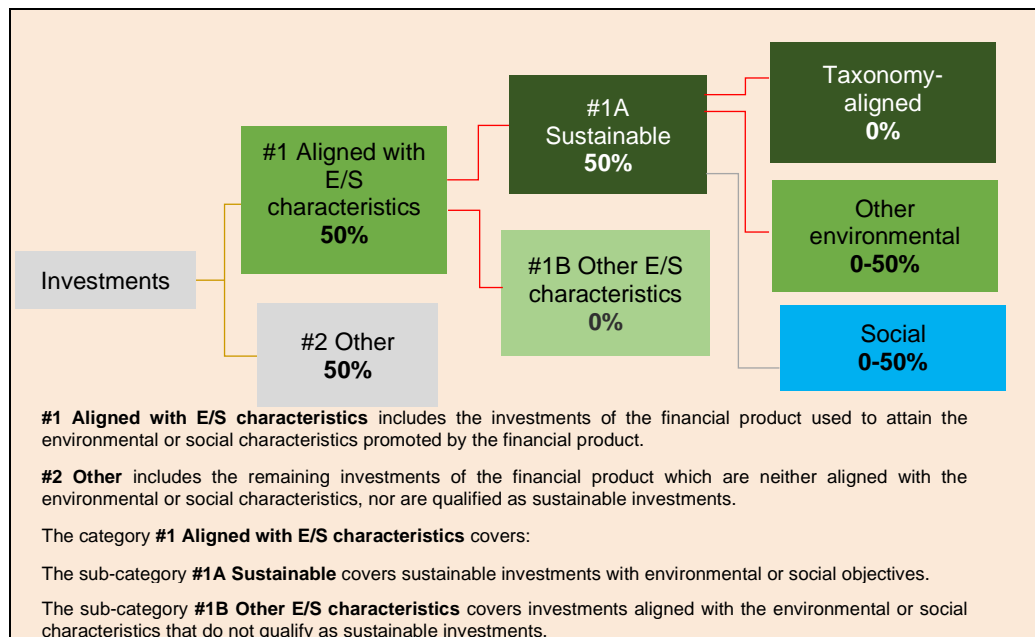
Investments

#1 Aligned with E/S characteristics
50%

#2 Other
50%

#1A Sustainable
50%

#1B Other E/S characteristics
0%

Taxonomy-aligned
0%

Other environmental
0-50%

Social
0-50%

**#1 Aligned with E/S characteristics** includes the investments of the financial product used to attain the environmental or social characteristics promoted by the financial product.

**#2 Other** includes the remaining investments of the financial product which are neither aligned with the environmental or social characteristics, nor are qualified as sustainable investments.

The category **#1 Aligned with E/S characteristics** covers:

The sub-category **#1A Sustainable** covers sustainable investments with environmental or social objectives.

The sub-category **#1B Other E/S characteristics** covers investments aligned with the environmental or social characteristics that do not qualify as sustainable investments.